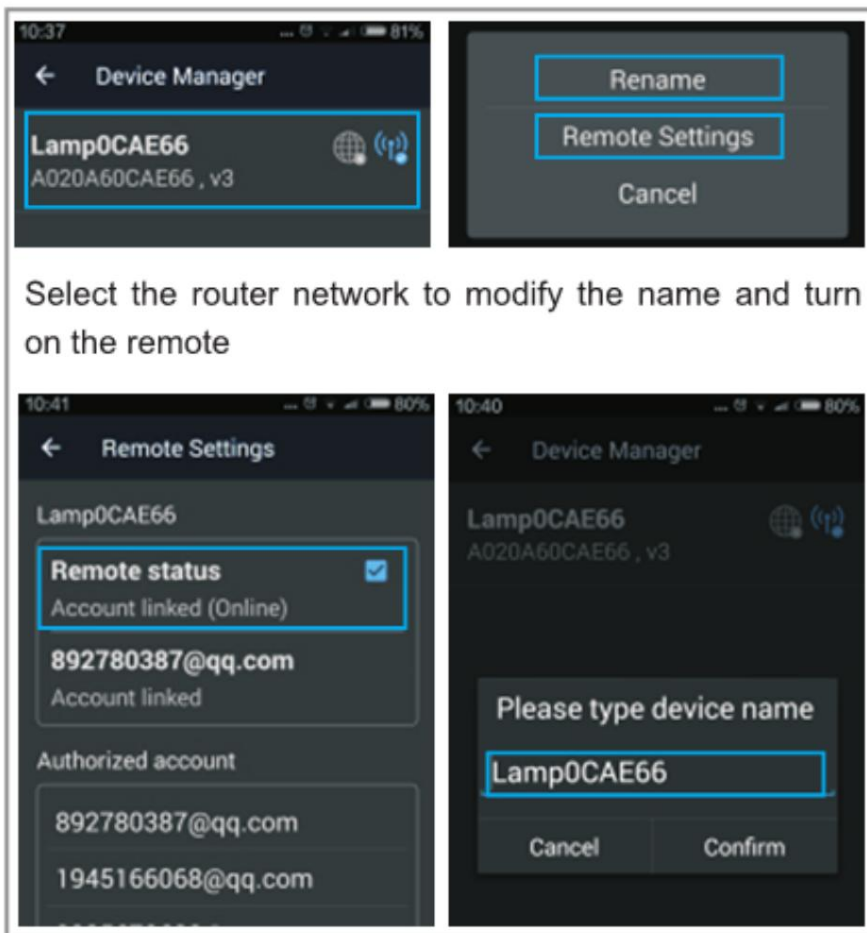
10:37

81%

Device Manager

Lamp0CAE66

A020A60CAE66 , v3

Rename

Remote Settings

Cancel

Select the router network to modify the name and turn on the remote

10:41

80%

Remote Settings

Lamp0CAE66

Remote status

Account linked (Online)

892780387@qq.com

Account linked

Authorized account

892780387@qq.com

1945166068@qq.com

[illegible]

10:40

80%

Device Manager

Lamp0CAE66

A020A60CAE66 , v3

Please type device name

Lamp0CAE66

Cancel

Confirm